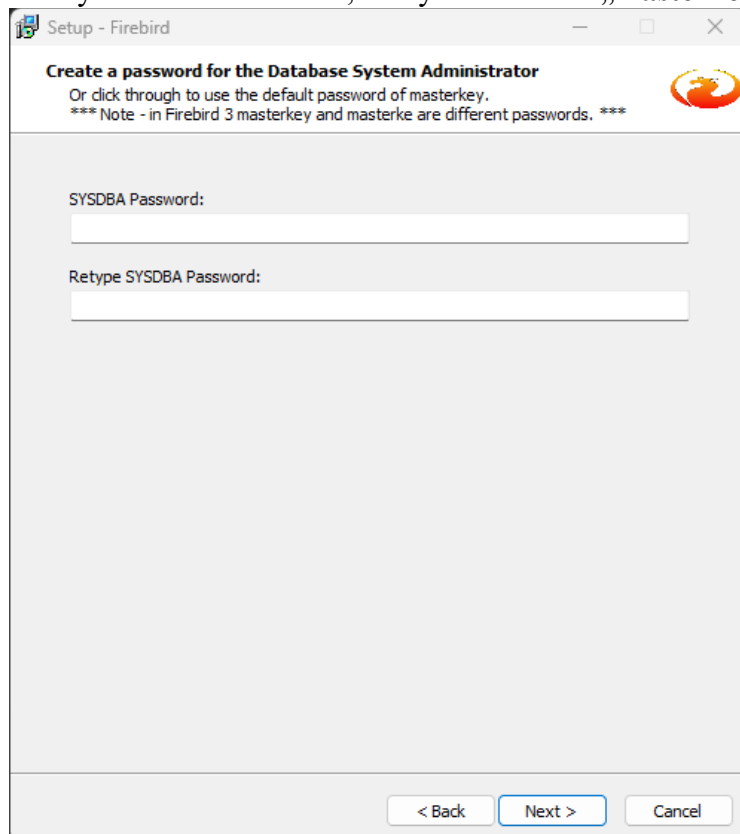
Setup - Firebird

Create a password for the Database System Administrator
Or click through to use the default password of masterkey.
*** Note - in Firebird 3 masterkey and masterke are different passwords. ***

SYSDBA Password:

Retype SYSDBA Password:

< Back
Next >
Cancel